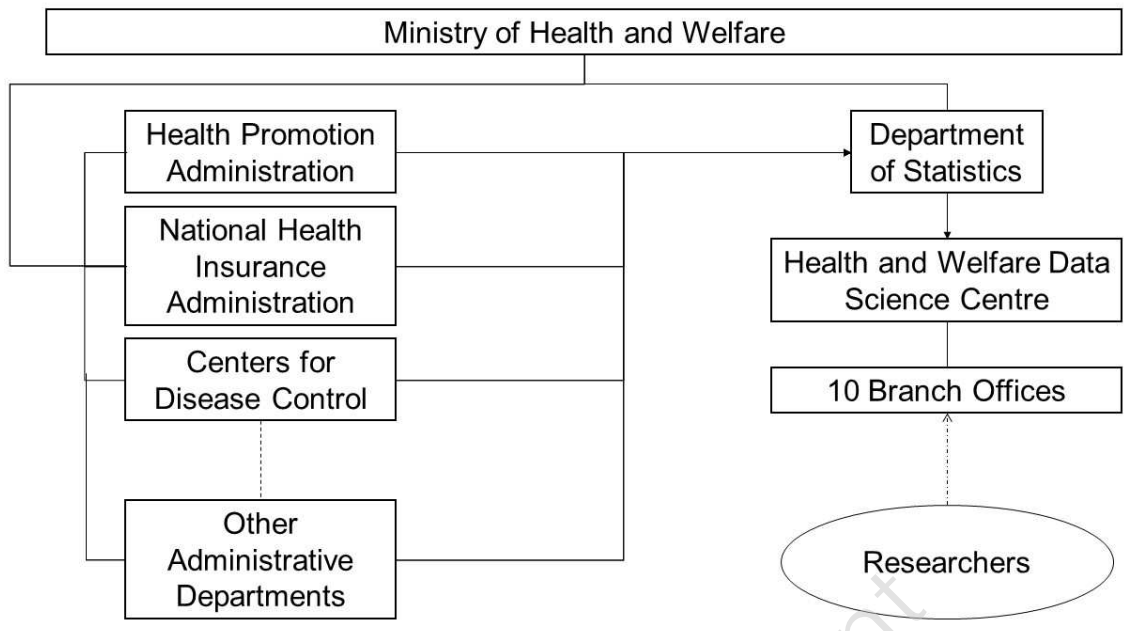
Ministry of Health and Welfare

Health Promotion Administration

National Health Insurance Administration

Centers for Disease Control

Other Administrative Departments

Department of Statistics

Health and Welfare Data Science Centre

10 Branch Offices

Researchers